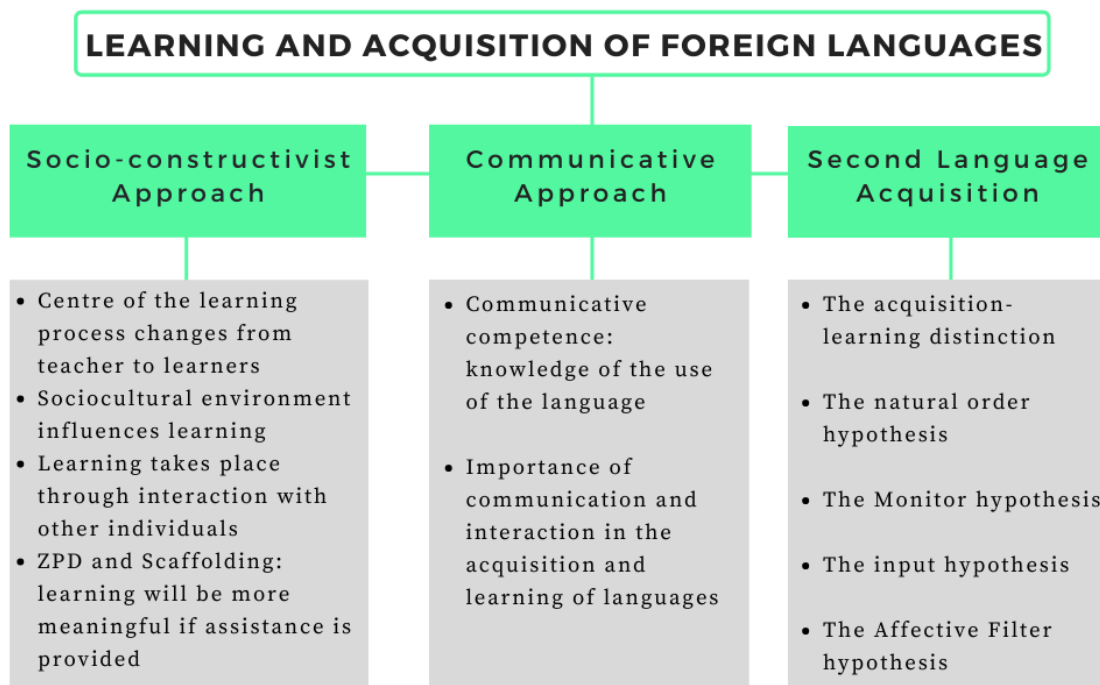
LEARNING AND ACQUISITION OF FOREIGN LANGUAGES

Socio-constructivist Approach

- Centre of the learning process changes from teacher to learners
- Sociocultural environment influences learning
- Learning takes place through interaction with other individuals
- ZPD and Scaffolding: learning will be more meaningful if assistance is provided

Communicative Approach

- Communicative competence: knowledge of the use of the language
- Importance of communication and interaction in the acquisition and learning of languages

Second Language Acquisition

- The acquisition-learning distinction
- The natural order hypothesis
- The Monitor hypothesis
- The input hypothesis
- The Affective Filter hypothesis